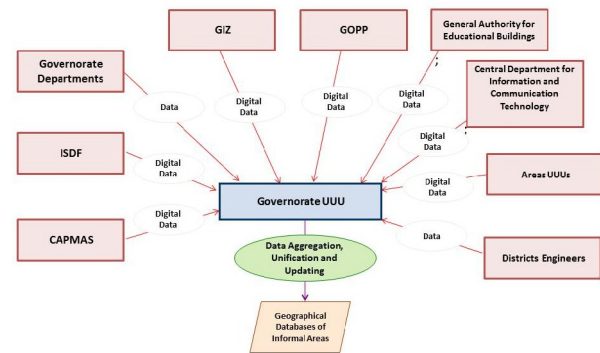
GIZ

GOPP

General Authority for Educational Buildings

Governorate Departments

Central Department for Information and Communication Technology

Data

Digital Data

Digital Data

Digital Data

Digital Data

ISDF

Digital Data

Digital Data

Areas UUUs

Governorate UUU

Digital Data

CAPMAS

Data

Districts Engineers

Data Aggregation, Unification and Updating

Geographical Databases of Informal Areas